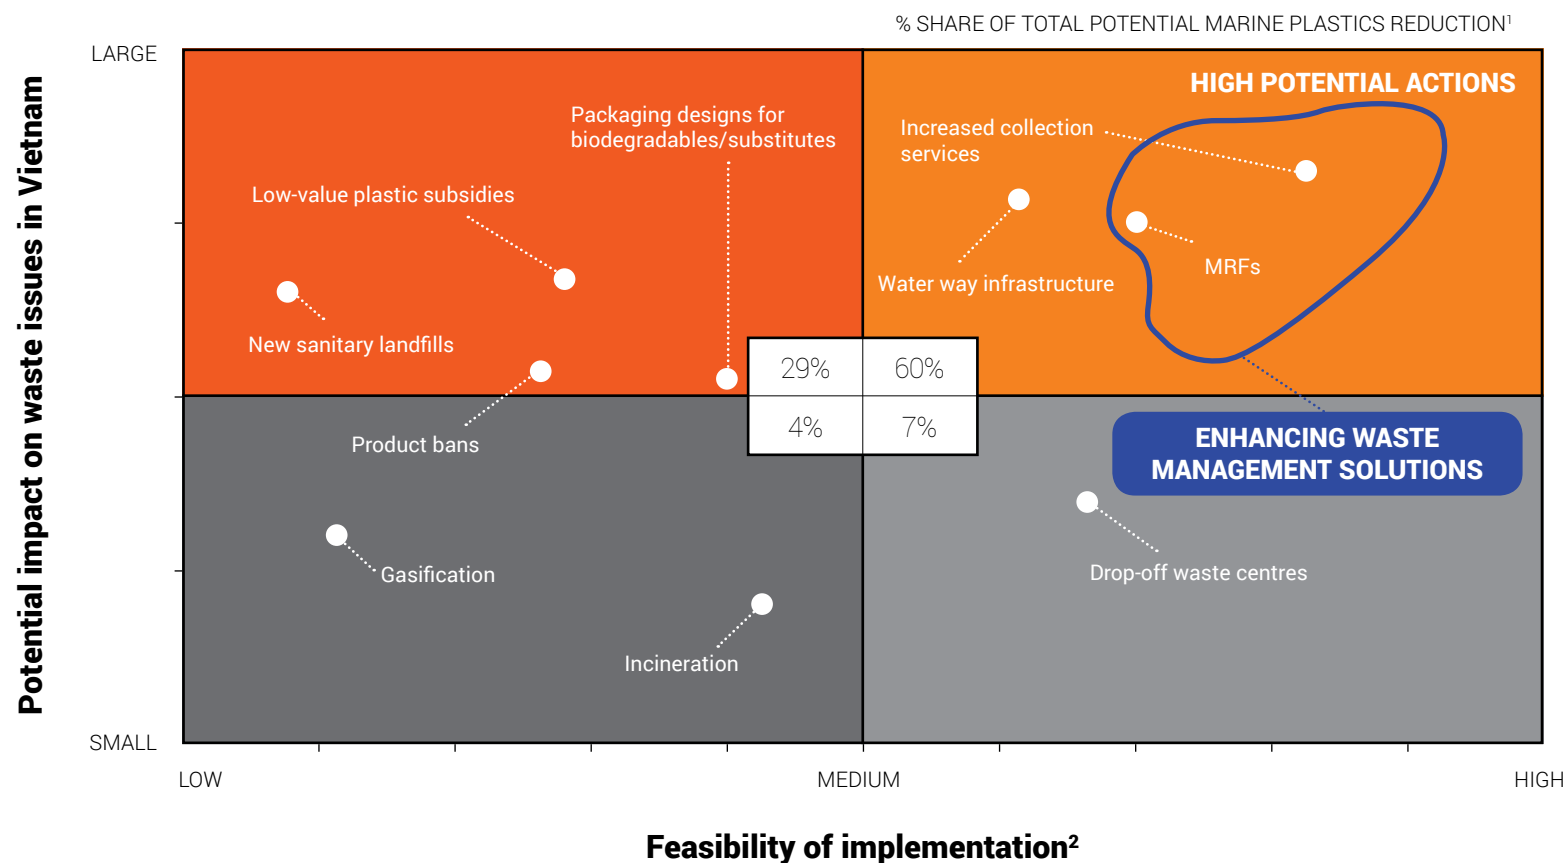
% SHARE OF TOTAL POTENTIAL MARINE PLASTICS REDUCTION$^1$

Potential impact on waste issues in Vietnam

LARGE

SMALL

HIGH POTENTIAL ACTIONS

Packaging designs for biodegradables/substitutes

Low-value plastic subsidies

New sanitary landfills

Product bans

Increased collection services

Water way infrastructure

MRFs

| 29% | 60% |
|---|---|
| 4% | 7% |

ENHANCING WASTE MANAGEMENT SOLUTIONS

Gasification

Incineration

Drop-off waste centres

LOW

MEDIUM

HIGH

Feasibility of implementation$^2$